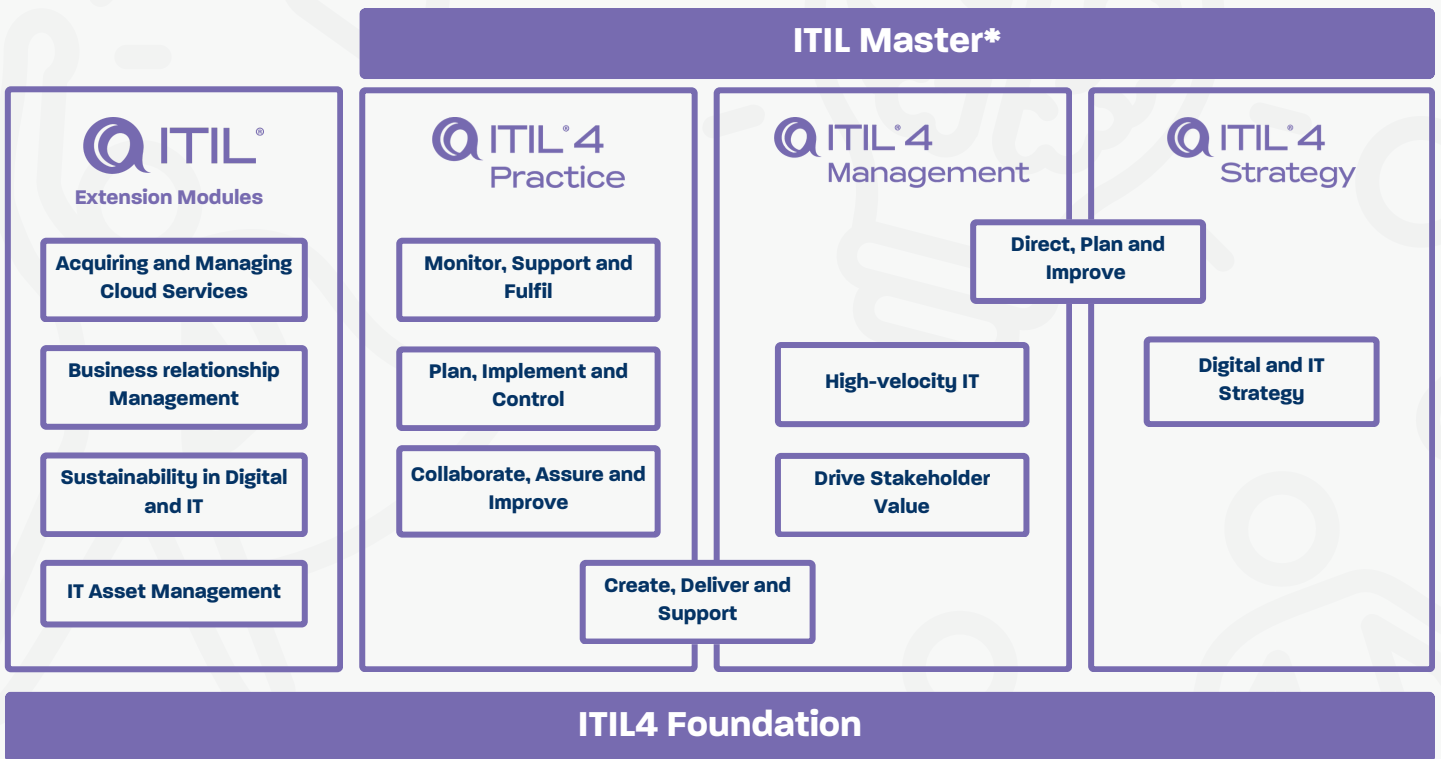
ITIL Master*

ITIL®
Extension Modules

Acquiring and Managing Cloud Services

Business relationship Management

Sustainability in Digital and IT

IT Asset Management

ITIL® 4
Practice

Monitor, Support and Fulfil

Plan, Implement and Control

Collaborate, Assure and Improve

Create, Deliver and Support

ITIL® 4
Management

Direct, Plan and Improve

High-velocity IT

Drive Stakeholder Value

ITIL® 4
Strategy

Digital and IT Strategy

ITIL4 Foundation